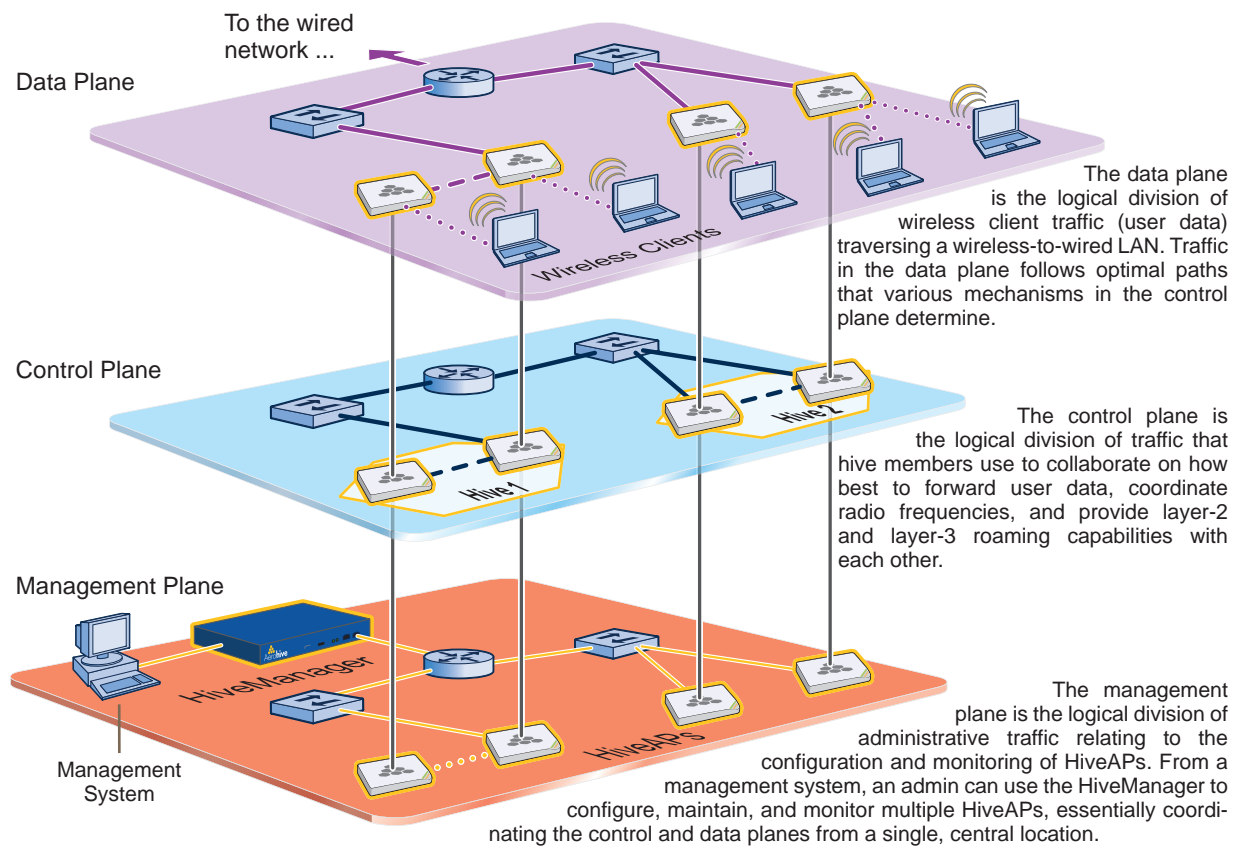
To the wired network ...

Data Plane

Wireless Clients

The data plane is the logical division of wireless client traffic (user data) traversing a wireless-to-wired LAN. Traffic in the data plane follows optimal paths that various mechanisms in the control plane determine.

Control Plane

Hive 1

Hive 2

The control plane is the logical division of traffic that hive members use to collaborate on how best to forward user data, coordinate radio frequencies, and provide layer-2 and layer-3 roaming capabilities with each other.

Management Plane

Aerohive

HiveManager

HiveAPs

Management System

The management plane is the logical division of administrative traffic relating to the configuration and monitoring of HiveAPs. From a management system, an admin can use the HiveManager to configure, maintain, and monitor multiple HiveAPs, essentially coordinating the control and data planes from a single, central location.